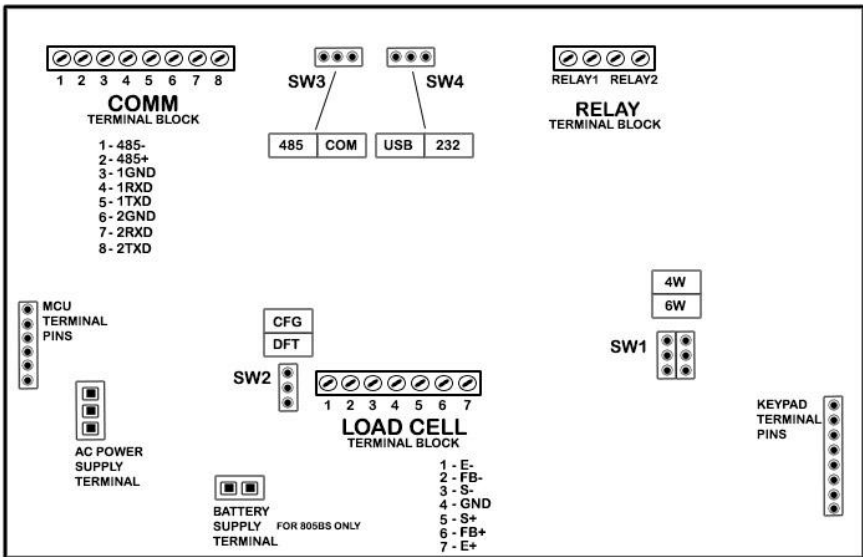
1 2 3 4 5 6 7 8
COMM
TERMINAL BLOCK

1 - 485-
2 - 485+
3 - 1GND
4 - 1RXD
5 - 1TXD
6 - 2GND
7 - 2RXD
8 - 2TXD

SW3

| 485 | COM |
|---|---|

SW4

| USB | 232 |
|---|---|

RELAY1 RELAY2
RELAY
TERMINAL BLOCK

MCU TERMINAL PINS

AC POWER SUPPLY TERMINAL

CFG
DFT
SW2

1 2 3 4 5 6 7
LOAD CELL
TERMINAL BLOCK

1 - E-
2 - FB-
3 - S-
4 - GND
5 - S+
6 - FB+
7 - E+

4W
6W
SW1

KEYPAD TERMINAL PINS

BATTERY SUPPLY TERMINAL
FOR 805BS ONLY